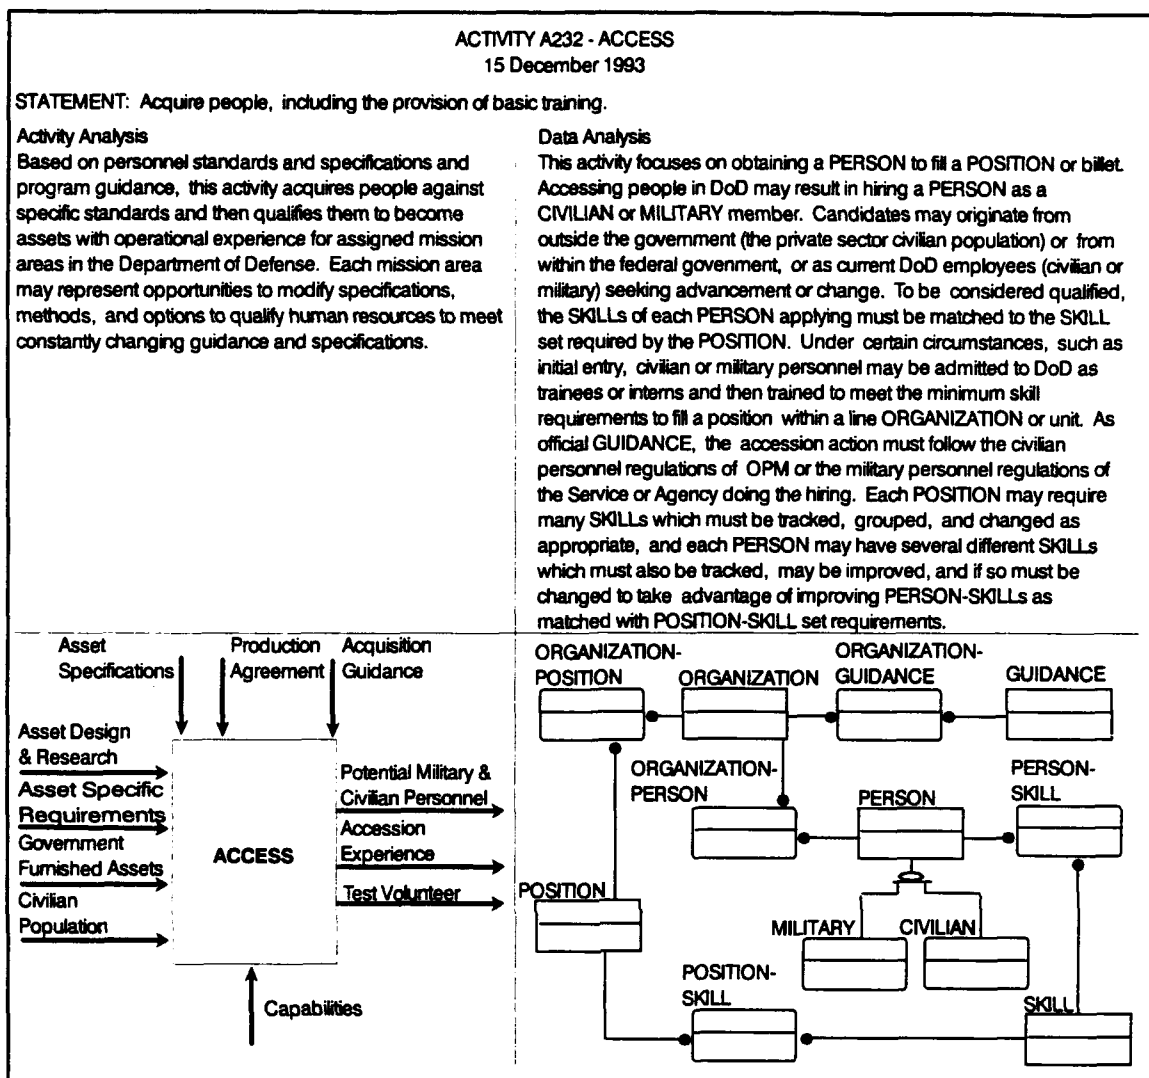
ACTIVITY A232 - ACCESS
15 December 1993

STATEMENT: Acquire people, including the provision of basic training.

Activity Analysis
Based on personnel standards and specifications and program guidance, this activity acquires people against specific standards and then qualifies them to become assets with operational experience for assigned mission areas in the Department of Defense. Each mission area may represent opportunities to modify specifications, methods, and options to qualify human resources to meet constantly changing guidance and specifications.

Data Analysis
This activity focuses on obtaining a PERSON to fill a POSITION or billet. Accessing people in DoD may result in hiring a PERSON as a CIVILIAN or MILITARY member. Candidates may originate from outside the government (the private sector civilian population) or from within the federal govenment, or as current DoD employees (civilian or military) seeking advancement or change. To be considered qualified, the SKILLs of each PERSON applying must be matched to the SKILL set required by the POSITION. Under certain circumstances, such as initial entry, civilian or military personnel may be admitted to DoD as trainees or interns and then trained to meet the minimum skill requirements to fill a position within a line ORGANIZATION or unit. As official GUIDANCE, the accession action must follow the civilian personnel regulations of OPM or the military personnel regulations of the Service or Agency doing the hiring. Each POSITION may require many SKILLs which must be tracked, grouped, and changed as appropriate, and each PERSON may have several different SKILLs which must also be tracked, may be improved, and if so must be changed to take advantage of improving PERSON-SKILLs as matched with POSITION-SKILL set requirements.

Asset Specifications
Production Agreement
Acquisition Guidance
Asset Design & Research
Asset Specific Requirements
Government Furnished Assets
Civilian Population
ACCESS
Potential Military & Civilian Personnel
Accession Experience
Test Volunteer
Capabilities

ORGANIZATION-POSITION
ORGANIZATION
ORGANIZATION-GUIDANCE
GUIDANCE
ORGANIZATION-PERSON
PERSON
PERSON-SKILL
POSITION
MILITARY
CIVILIAN
POSITION-SKILL
SKILL